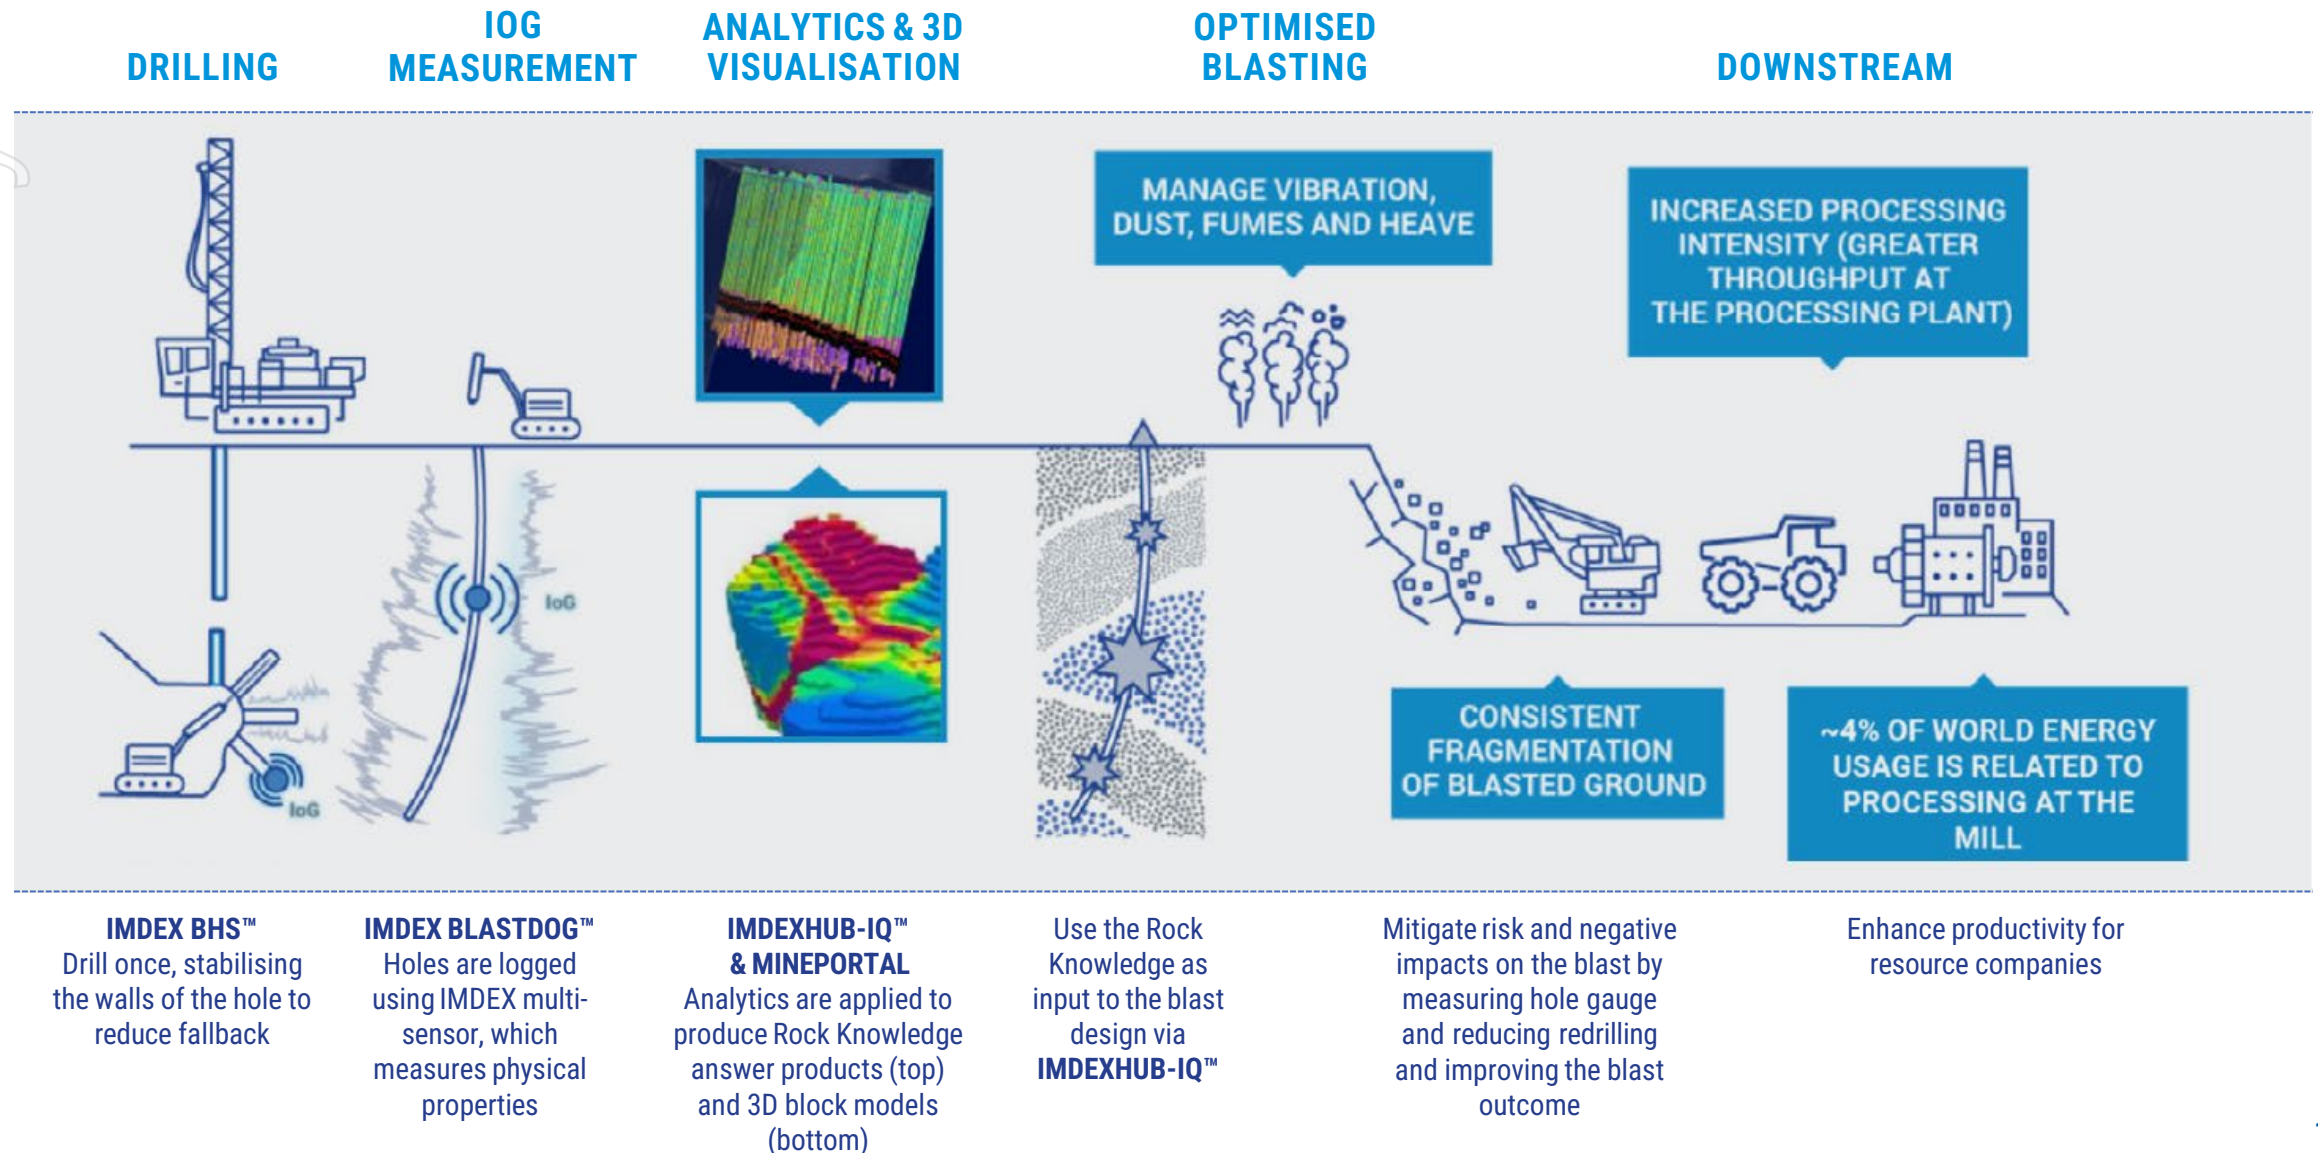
DRILLING

IOG MEASUREMENT

ANALYTICS & 3D VISUALISATION

OPTIMISED BLASTING

DOWNSTREAM

MANAGE VIBRATION, DUST, FUMES AND HEAVE

INCREASED PROCESSING INTENSITY (GREATER THROUGHPUT AT THE PROCESSING PLANT)

IoG

IoG

CONSISTENT FRAGMENTATION OF BLASTED GROUND

~4% OF WORLD ENERGY USAGE IS RELATED TO PROCESSING AT THE MILL

IMDEX BHS™
Drill once, stabilising the walls of the hole to reduce fallback

IMDEX BLASTDOG™
Holes are logged using IMDEX multi-sensor, which measures physical properties

IMDEXHUB-IQ™
& MINEPORTAL
Analytics are applied to produce Rock Knowledge answer products (top) and 3D block models (bottom)

Use the Rock Knowledge as input to the blast design via IMDEXHUB-IQ™

Mitigate risk and negative impacts on the blast by measuring hole gauge and reducing redrilling and improving the blast outcome

Enhance productivity for resource companies